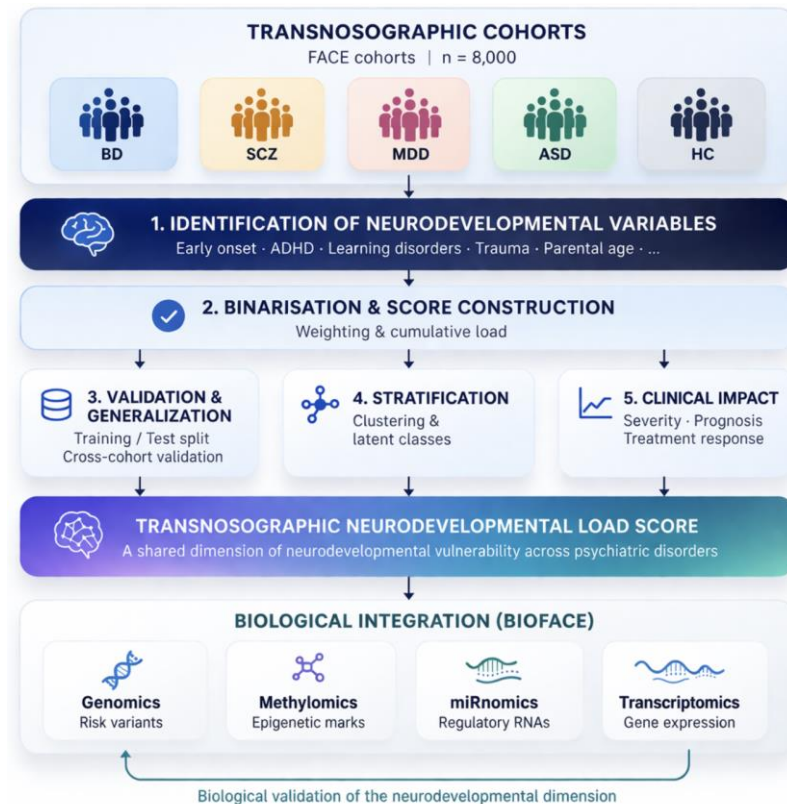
TRANSNOSOGRAPHIC COHORTS
FACE cohorts | n = 8,000

BD
SCZ
MDD
ASD
HC

1. IDENTIFICATION OF NEURODEVELOPMENTAL VARIABLES
Early onset · ADHD · Learning disorders · Trauma · Parental age · ...

2. BINARISATION & SCORE CONSTRUCTION
Weighting & cumulative load

3. VALIDATION & GENERALIZATION
Training / Test split
Cross-cohort validation

4. STRATIFICATION
Clustering & latent classes

5. CLINICAL IMPACT
Severity · Prognosis
Treatment response

TRANSNOSOGRAPHIC NEURODEVELOPMENTAL LOAD SCORE
A shared dimension of neurodevelopmental vulnerability across psychiatric disorders

BIOLOGICAL INTEGRATION (BIOFACE)

Genomics
Risk variants

Methylomics
Epigenetic marks

miRnomics
Regulatory RNAs

Transcriptomics
Gene expression

Biological validation of the neurodevelopmental dimension